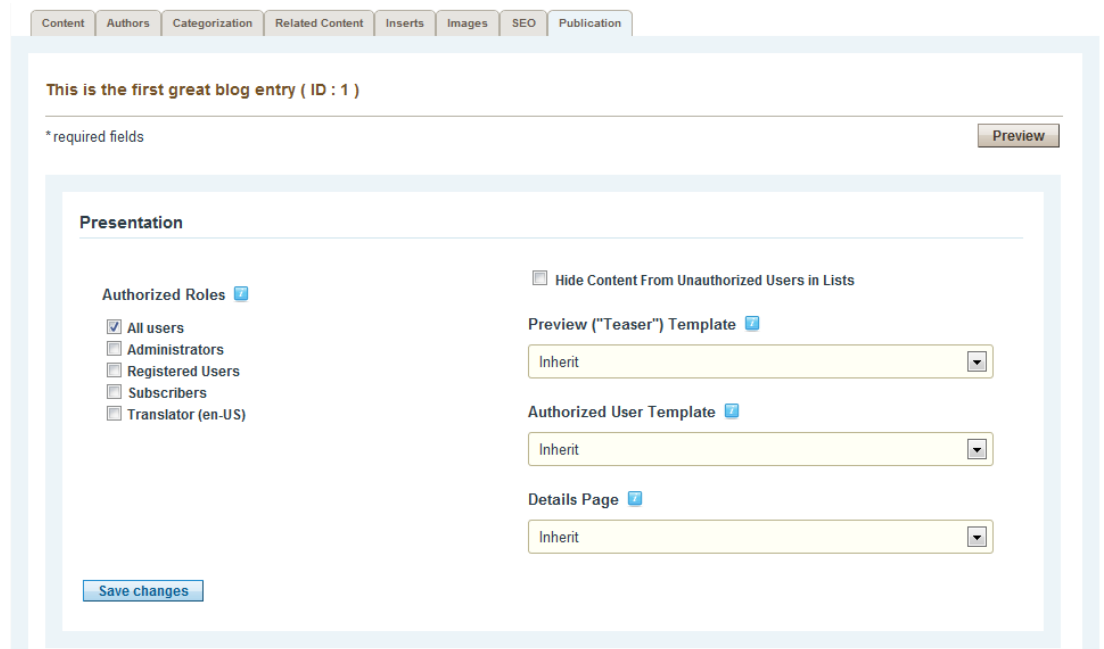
Content | Authors | Categorization | Related Content | Inserts | Images | SEO | Publication

This is the first great blog entry ( ID : 1 )

* required fields

Preview

Presentation

Authorized Roles

All users
Administrators
Registered Users
Subscribers
Translator (en-US)

Hide Content From Unauthorized Users in Lists

Preview ("Teaser") Template

Inherit

Authorized User Template

Inherit

Details Page

Inherit

Save changes